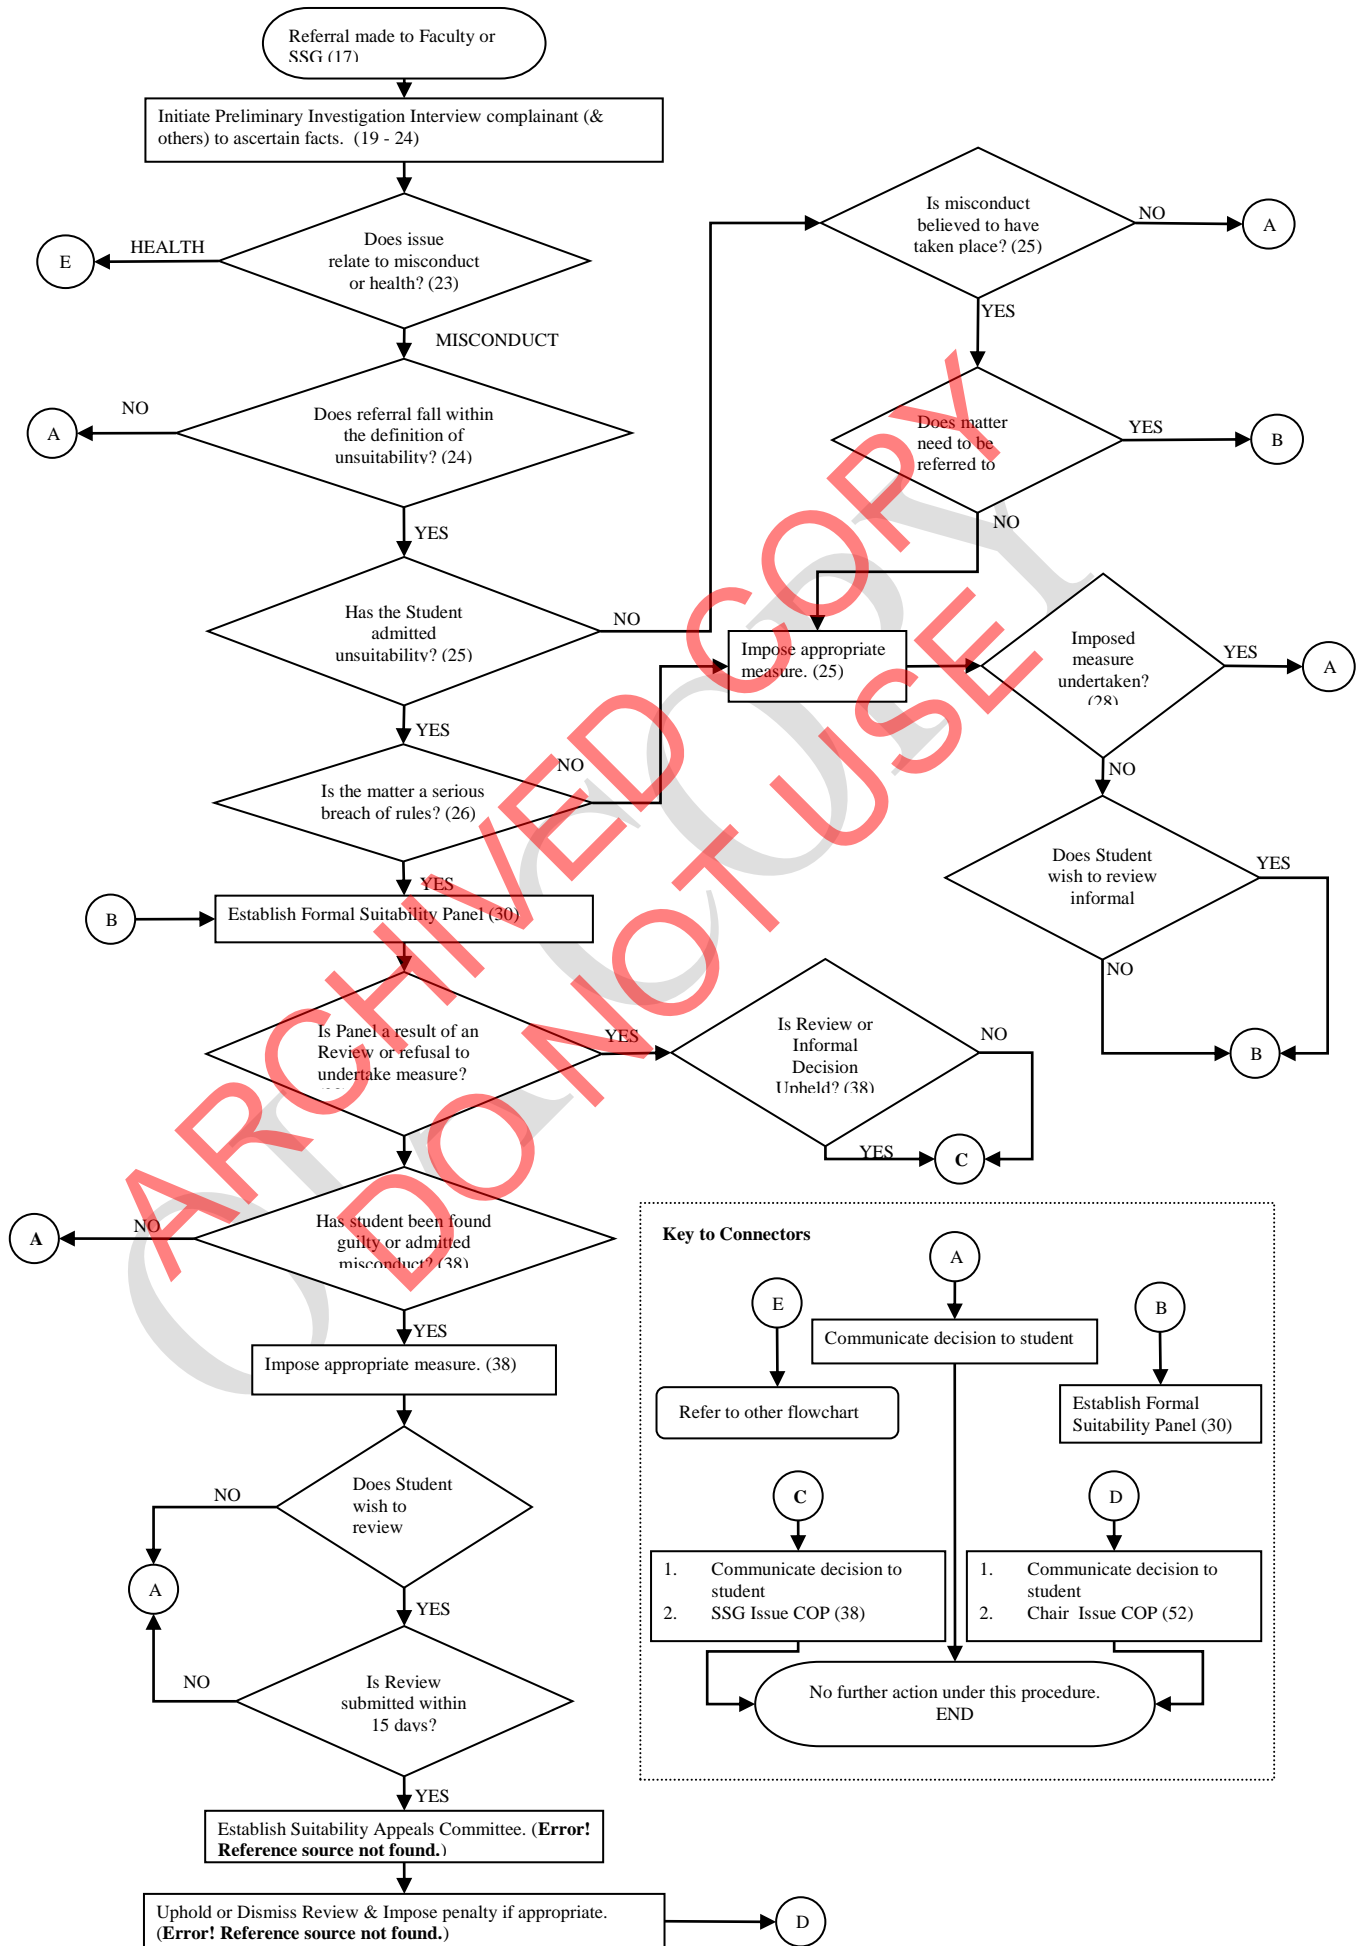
Referral made to Faculty or SSG (17)

Initiate Preliminary Investigation Interview complainant (& others) to ascertain facts. (19 - 24)

Does issue relate to misconduct or health? (23)

HEALTH

E

MISCONDUCT

Does referral fall within the definition of unsuitability? (24)

NO

A

YES

Has the Student admitted unsuitability? (25)

NO

YES

Is the matter a serious breach of rules? (26)

NO

YES

B

Establish Formal Suitability Panel (30)

Is Panel a result of an Review or refusal to undertake measure? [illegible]

YES

Is Review or Informal Decision Upheld? (38)

NO

YES

C

Has student been found guilty or admitted misconduct? (38)

NO

A

YES

Impose appropriate measure. (38)

Does Student wish to review

NO

A

YES

Is Review submitted within 15 days?

NO

YES

Establish Suitability Appeals Committee. (**Error! Reference source not found.**)

Uphold or Dismiss Review & Impose penalty if appropriate. (**Error! Reference source not found.**)

D

Is misconduct believed to have taken place? (25)

NO

A

YES

Does matter need to be referred to

YES

B

NO

Impose appropriate measure. (25)

Imposed measure undertaken? (28)

YES

A

NO

Does Student wish to review informal

YES

NO

B

ARCHIVED COPY
DO NOT USE

**Key to Connectors**

A

E

Communicate decision to student

B

Refer to other flowchart

Establish Formal Suitability Panel (30)

C

D

1. Communicate decision to student
2. SSG Issue COP (38)

1. Communicate decision to student
2. Chair Issue COP (52)

No further action under this procedure.
END